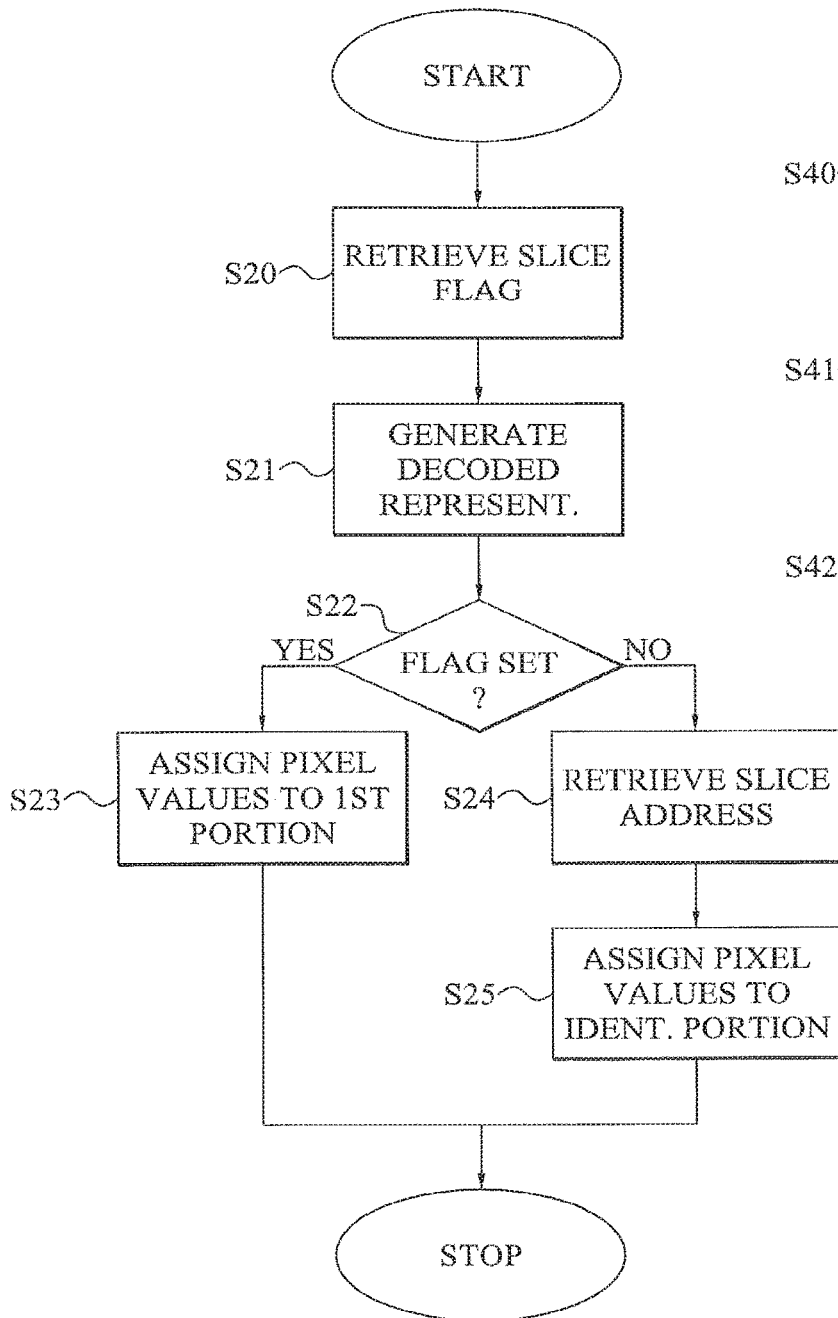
START

S40

S20 RETRIEVE SLICE FLAG

S41

S21 GENERATE DECODED REPRESENT.

S42

S22

YES

FLAG SET ?

NO

S23 ASSIGN PIXEL VALUES TO 1ST PORTION

S24 RETRIEVE SLICE ADDRESS

S25 ASSIGN PIXEL VALUES TO IDENT. PORTION

STOP